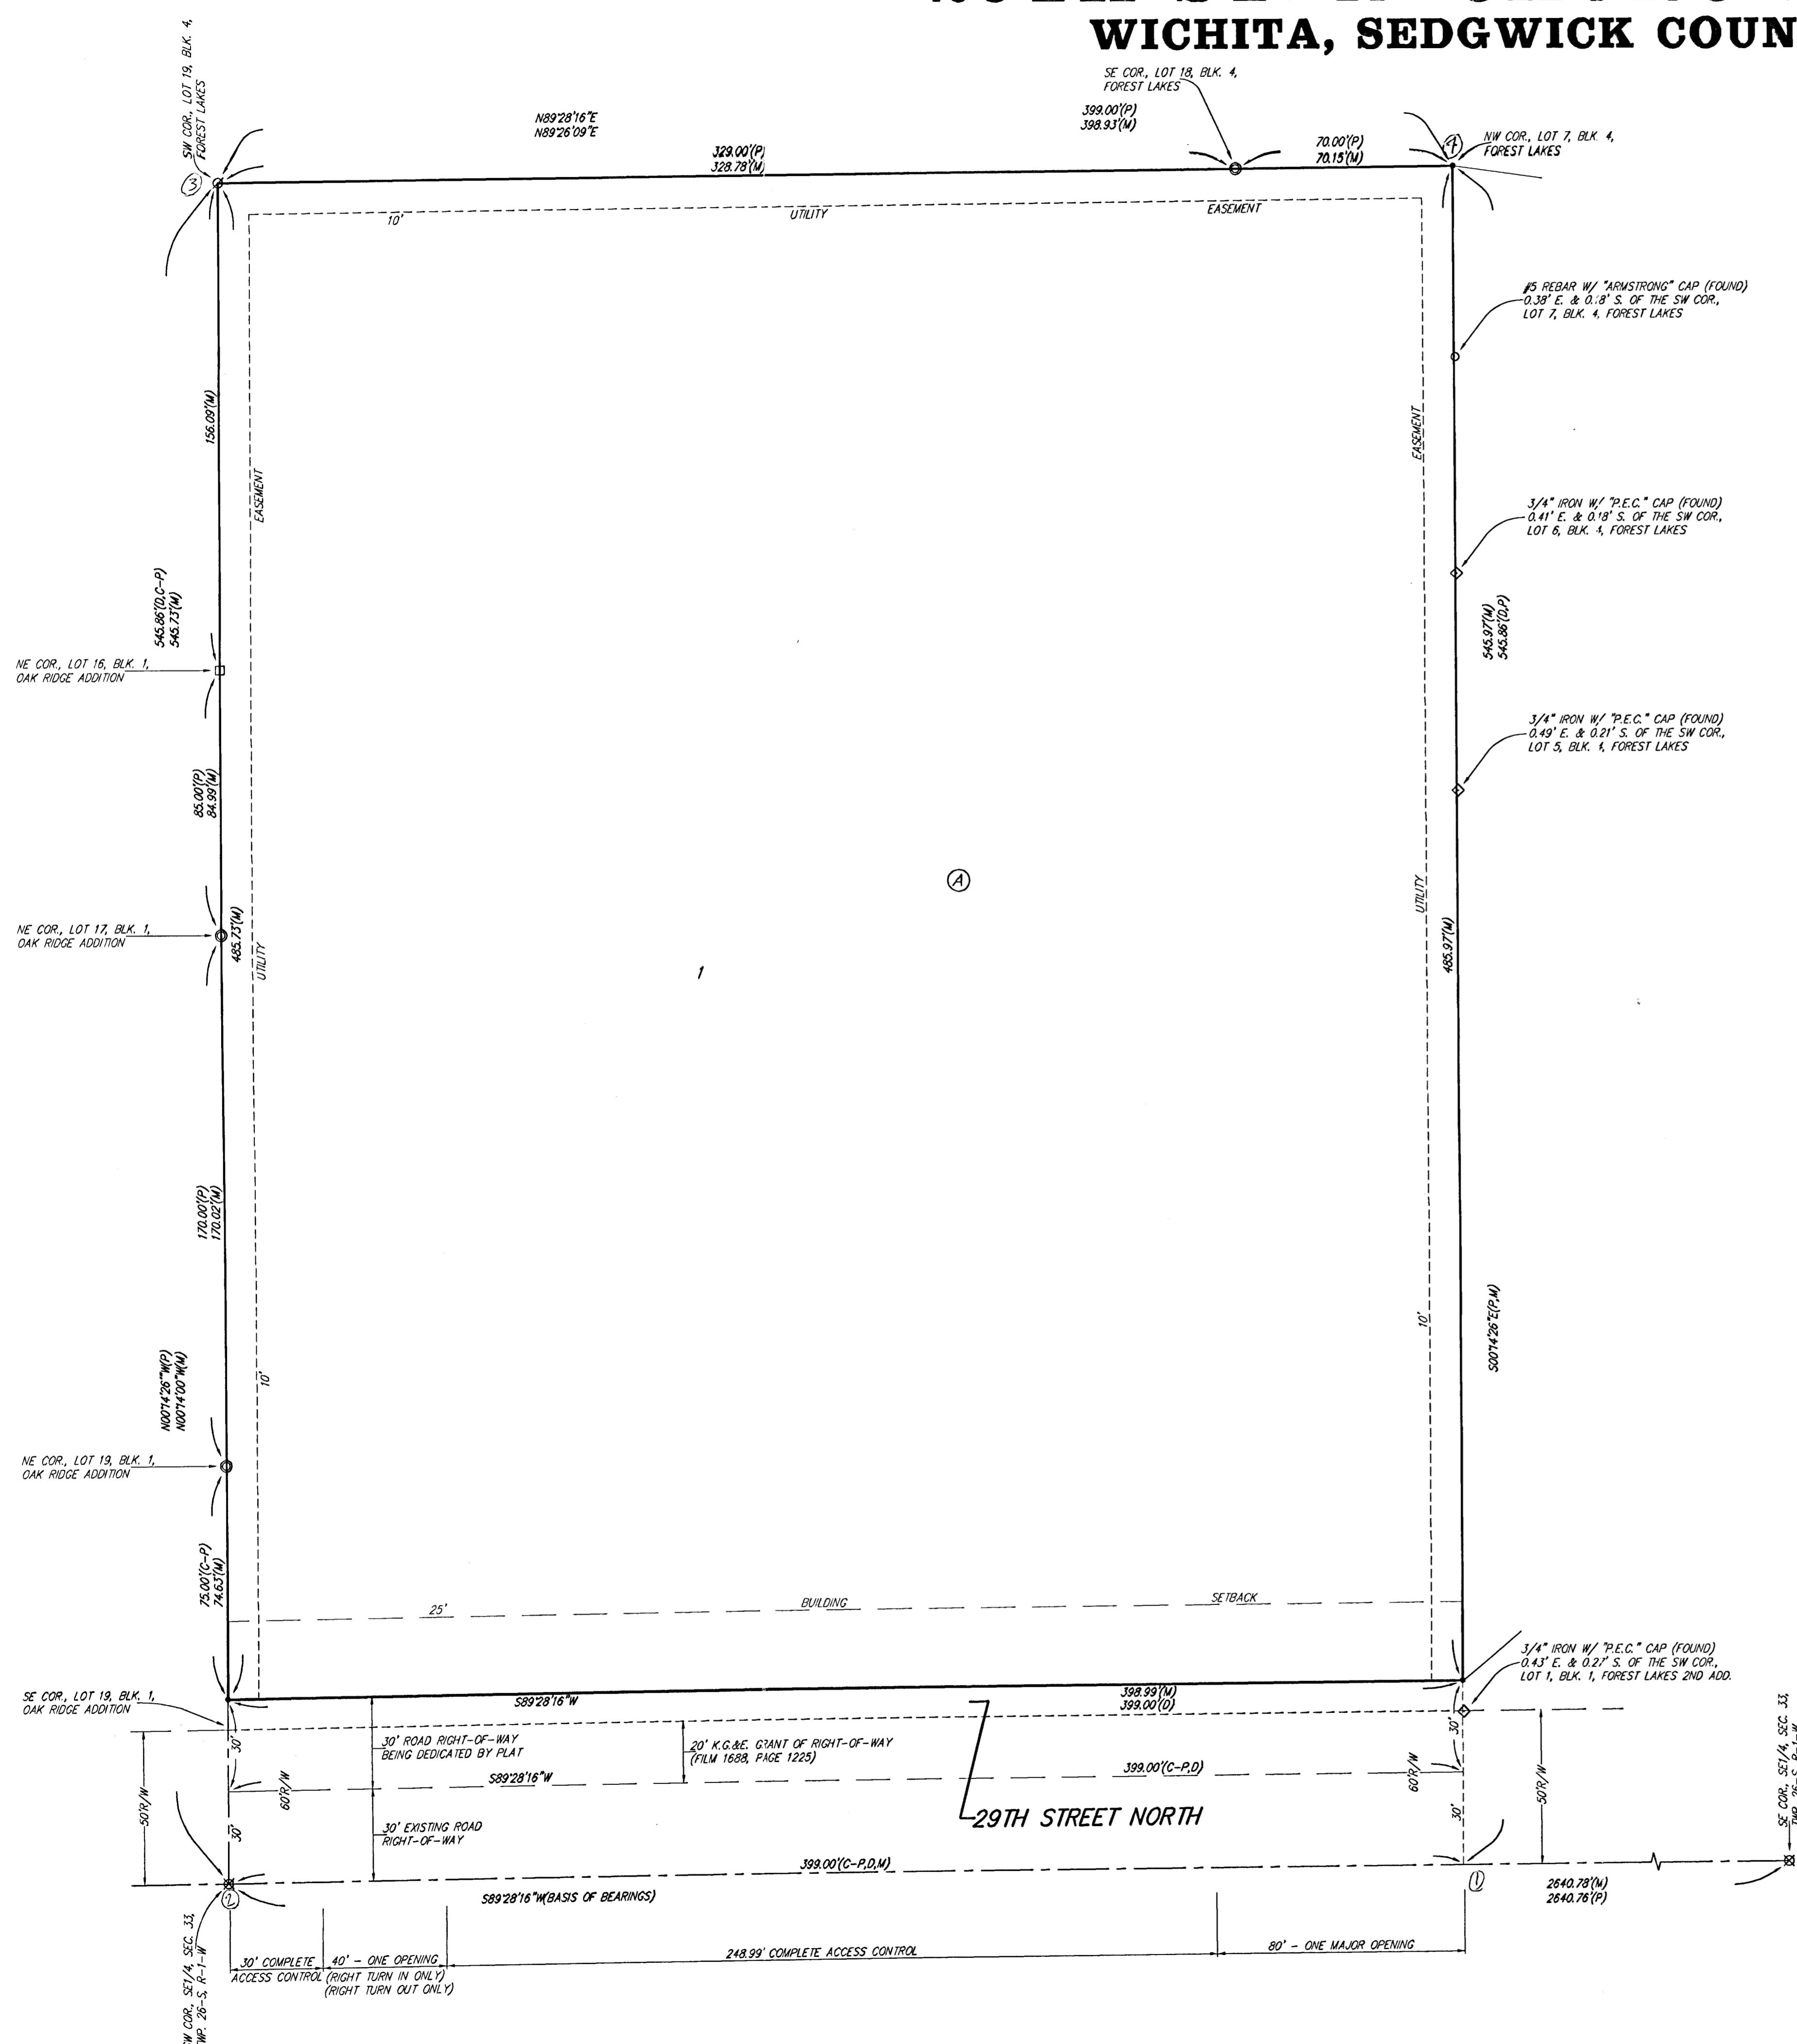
WICHITA, SEDGWICK COUN

SW COR., LOT 19, BLK. 4, FOREST LAKES

③

SE COR., LOT 18, BLK. 4, FOREST LAKES

399.00'(P)
398.93'(M)

N89°28'16"E
N89°26'09"E

329.00'(P)
328.78'(M)

70.00'(P)
70.15'(M)

④

NW COR., LOT 7, BLK. 4, FOREST LAKES

10'

UTILITY

EASEMENT

#5 REBAR W/ "ARMSTRONG" CAP (FOUND) 0.38' E. & 0.18' S. OF THE SW COR., LOT 7, BLK. 4, FOREST LAKES

156.09'(M)

EASEMENT

EASEMENT

3/4" IRON W/ "P.E.C." CAP (FOUND) 0.41' E. & 0.18' S. OF THE SW COR., LOT 6, BLK. 4, FOREST LAKES

545.86'(D,C-P)
545.73'(M)

545.97'(M)
545.86'(D,P)

NE COR., LOT 16, BLK. 1, OAK RIDGE ADDITION

3/4" IRON W/ "P.E.C." CAP (FOUND) 0.49' E. & 0.21' S. OF THE SW COR., LOT 5, BLK. 4, FOREST LAKES

85.00'(P)
84.99'(M)

Ⓐ

UTILITY

NE COR., LOT 17, BLK. 1, OAK RIDGE ADDITION

485.73'(M)

UTILITY

485.97'(M)

1

170.00'(P)
170.02'(M)

10'

S00°14'26"E(P,M)

N00°14'26"W(P)
N00°14'00"W(M)

10'

NE COR., LOT 19, BLK. 1, OAK RIDGE ADDITION

75.00'(C-P)
74.63'(M)

25'

BUILDING

SETBACK

3/4" IRON W/ "P.E.C." CAP (FOUND) 0.43' E. & 0.27' S. OF THE SW COR., LOT 1, BLK. 1, FOREST LAKES 2ND ADD.

SE COR., LOT 19, BLK. 1, OAK RIDGE ADDITION

S89°28'16"W

398.99'(M)
399.00'(D)

30'

30' ROAD RIGHT-OF-WAY BEING DEDICATED BY PLAT

20' K.G.&E. GRANT OF RIGHT-OF-WAY (FILM 1688, PAGE 1225)

30'

50'R/W

S89°28'16"W

399.00'(C-P,D)

60'R/W

50'R/W

60'R/W

29TH STREET NORTH

30'

30' EXISTING ROAD RIGHT-OF-WAY

30'

SE COR., SE1/4, SEC. 33, TWP. 26-S, R-1-W

399.00'(C-P,D,M)

②

S89°28'16"W(BASIS OF BEARINGS)

①

2640.78'(M)
2640.76'(P)

SW COR., SE1/4, SEC. 33, TWP. 26-S, R-1-W

30' COMPLETE ACCESS CONTROL

40' - ONE OPENING (RIGHT TURN IN ONLY) (RIGHT TURN OUT ONLY)

248.99' COMPLETE ACCESS CONTROL

80' - ONE MAJOR OPENING